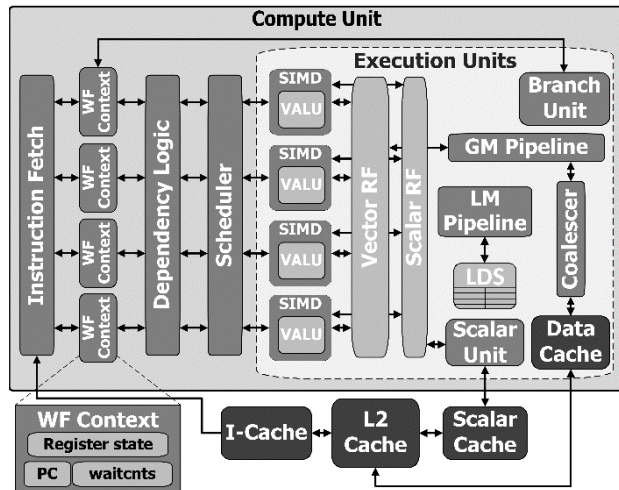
Compute Unit

Execution Units

Instruction Fetch

WF Context

WF Context

WF Context

WF Context

Dependency Logic

Scheduler

SIMD
VALU

SIMD
VALU

SIMD
VALU

SIMD
VALU

Vector RF

Scalar RF

Branch Unit

GM Pipeline

LM Pipeline

LDS

Coalescer

Scalar Unit

Data Cache

WF Context
Register state
PC
waitcnts

I-Cache

L2 Cache

Scalar Cache